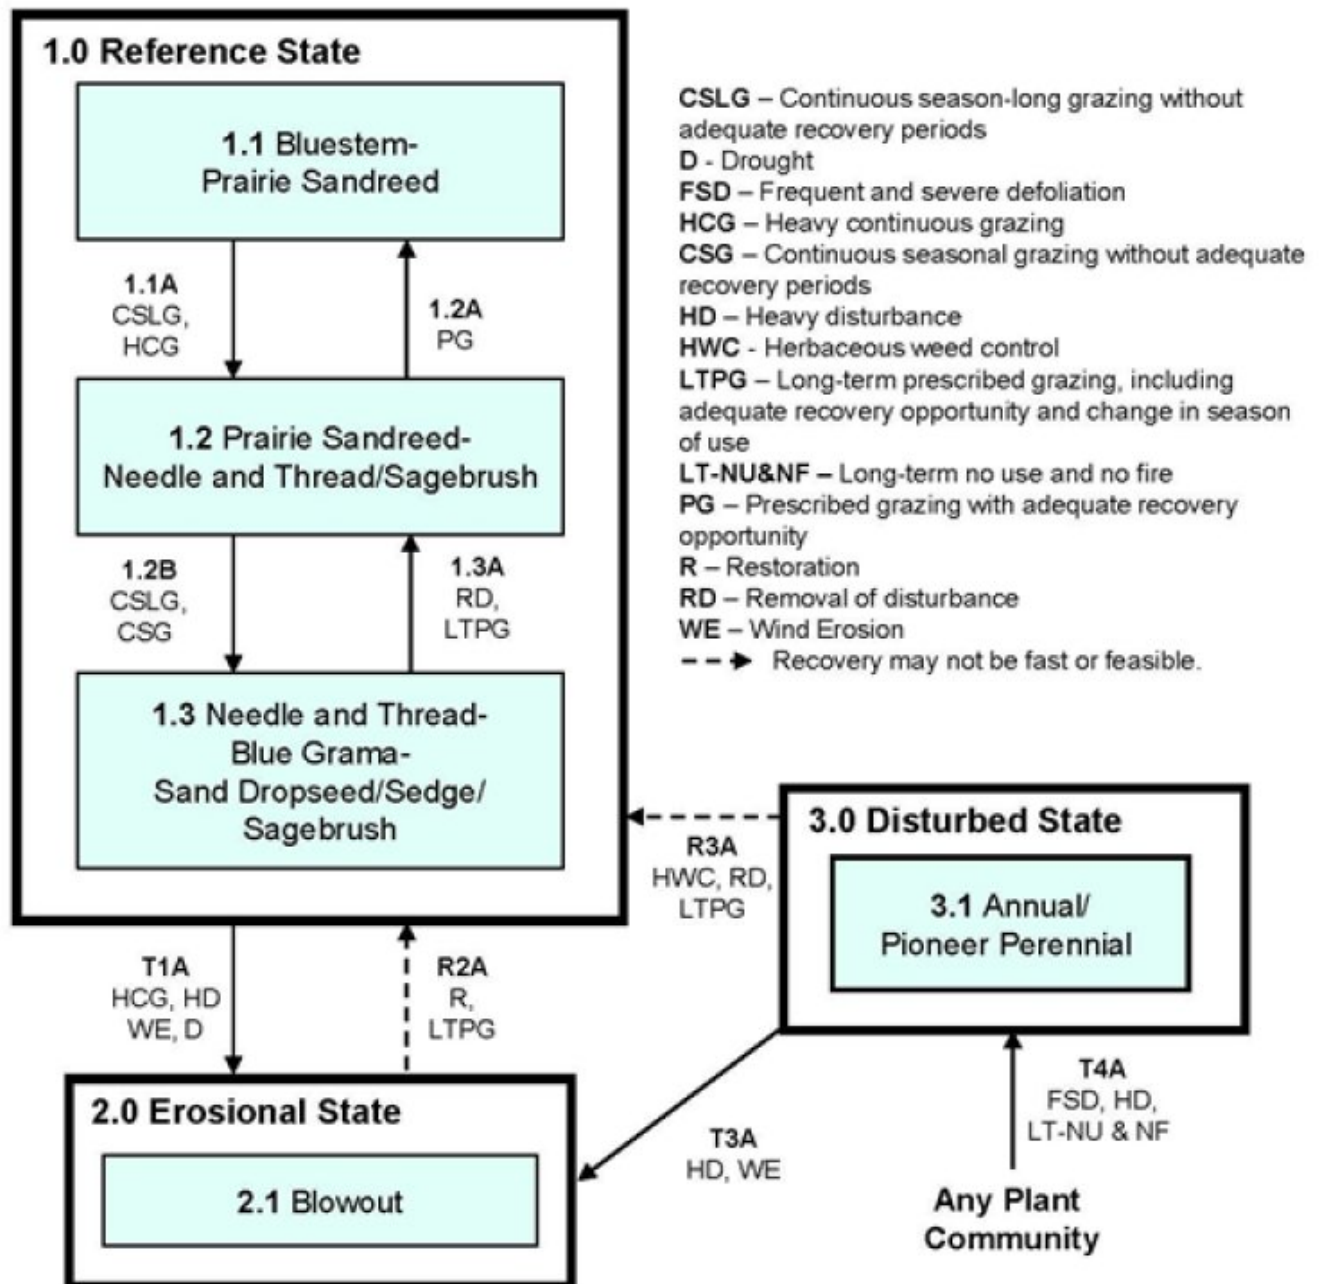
1.0 Reference State

1.1 Bluestem-Prairie Sandreed

1.1A CSLG, HCG

1.2A PG

1.2 Prairie Sandreed-Needle and Thread/Sagebrush

1.2B CSLG, CSG

1.3A RD, LTPG

1.3 Needle and Thread-Blue Grama-Sand Dropseed/Sedge/Sagebrush

CSLG – Continuous season-long grazing without adequate recovery periods
D - Drought
FSD – Frequent and severe defoliation
HCG – Heavy continuous grazing
CSG – Continuous seasonal grazing without adequate recovery periods
HD – Heavy disturbance
HWC - Herbaceous weed control
LTPG – Long-term prescribed grazing, including adequate recovery opportunity and change in season of use
LT-NU&NF – Long-term no use and no fire
PG – Prescribed grazing with adequate recovery opportunity
R – Restoration
RD – Removal of disturbance
WE – Wind Erosion
Recovery may not be fast or feasible.

R3A HWC, RD, LTPG

3.0 Disturbed State

3.1 Annual/ Pioneer Perennial

T1A HCG, HD WE, D

R2A R, LTPG

T4A FSD, HD, LT-NU & NF

2.0 Erosional State

2.1 Blowout

T3A HD, WE

Any Plant Community